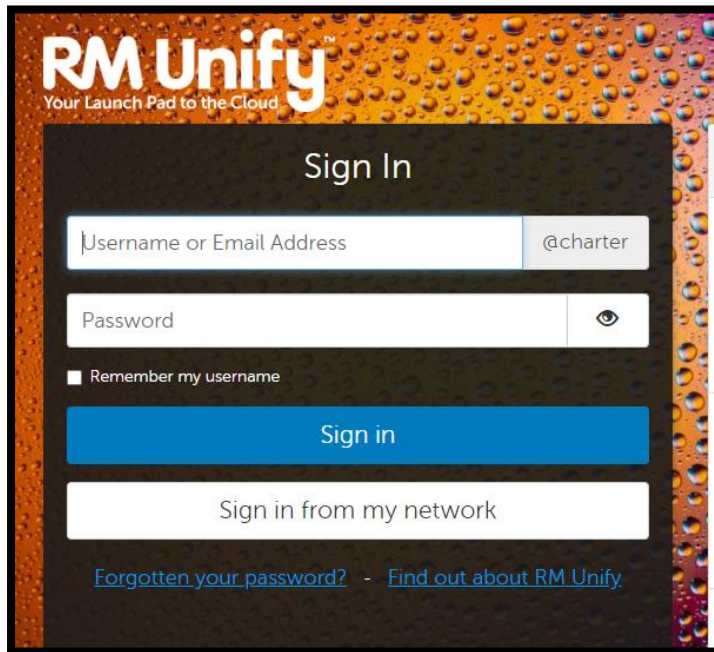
RM Unify™
Your Launch Pad to the Cloud

Sign In

Username or Email Address @charter

Password

Remember my username

Sign in

Sign in from my network

Forgotten your password? - Find out about RM Unify